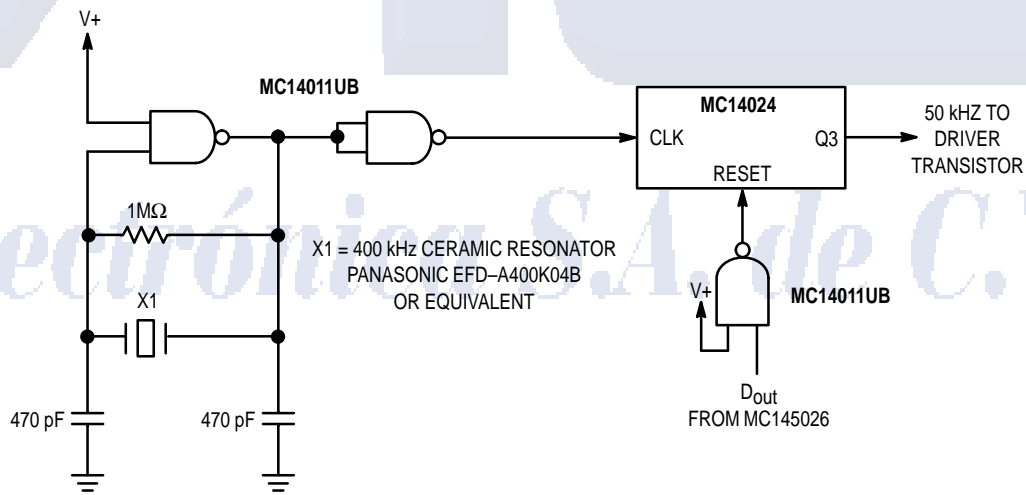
V+

MC14011UB

MC14024

CLK

Q3

RESET

50 kHZ TO DRIVER TRANSISTOR

1MΩ

X1 = 400 kHz CERAMIC RESONATOR PANASONIC EFD–A400K04B OR EQUIVALENT

X1

V+

MC14011UB

470 pF

470 pF

$D_{out}$ FROM MC145026

ectrónica S.A. de C.